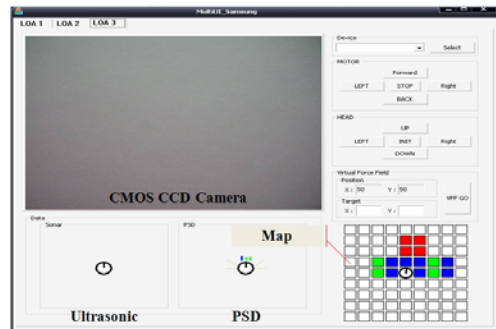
MultiUI_Samsung

LOA 1 LOA 2 LOA 3

Device
Select

MOTOR
Forward
LEFT STOP Right
BACK

HEAD
UP
LEFT INIT Right
DOWN

Virtual Force Field
Position
X : 50 Y : 50
Target
X : Y :
VFF GO

CMOS CCD Camera

Data
Sonar
PSD

Map

Ultrasonic
PSD